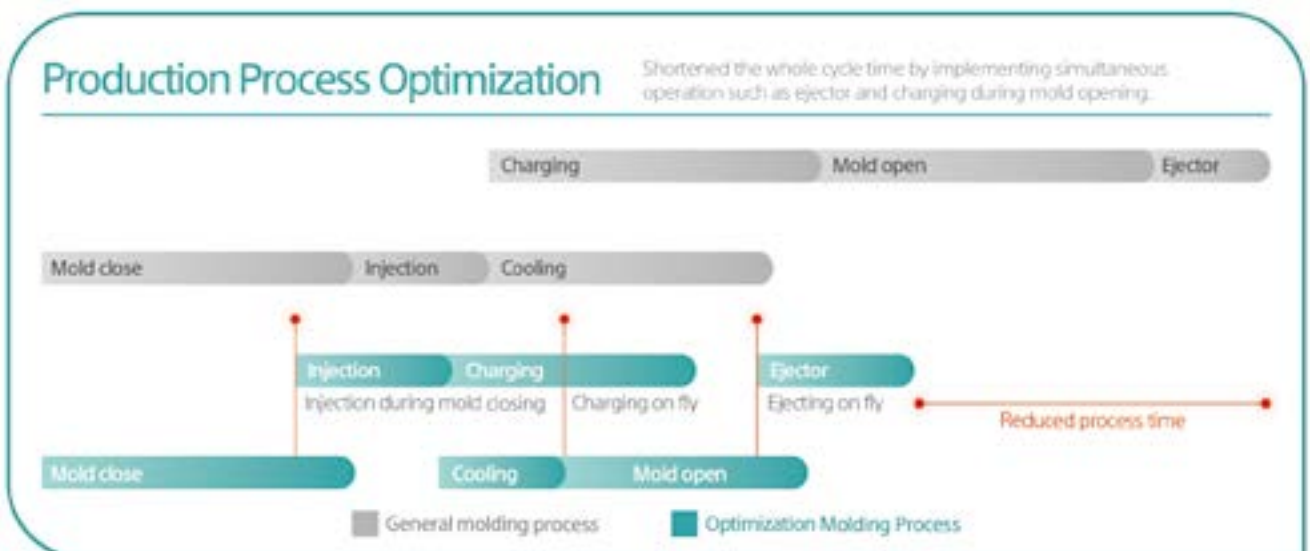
Production Process Optimization

Shortened the whole cycle time by implementing simultaneous operation such as ejector and charging during mold opening.

Charging
Mold open
Ejector

Mold close
Injection
Cooling

Injection
Charging
Injection during mold closing
Charging on fly

Ejector
Ejecting on fly
Reduced process time

Mold close
Cooling
Mold open

General molding process
Optimization Molding Process